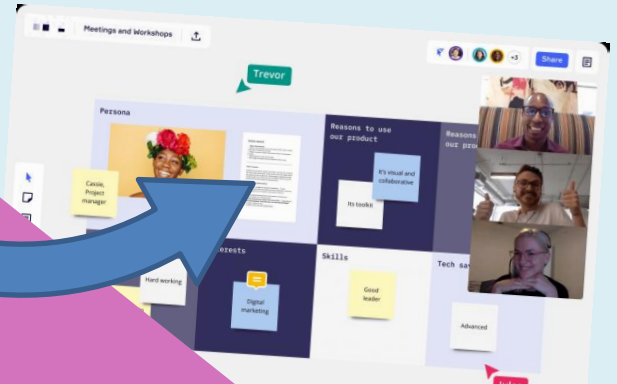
Meetings and Workshops

+3

Share

Trevor

Persona

Cassie, Project manager

Reasons to use our product

It's visual and collaborative

Its toolkit

Reasons our p

erests

Hard working

Digital marketing

Skills

Good leader

Tech sa

Advanced